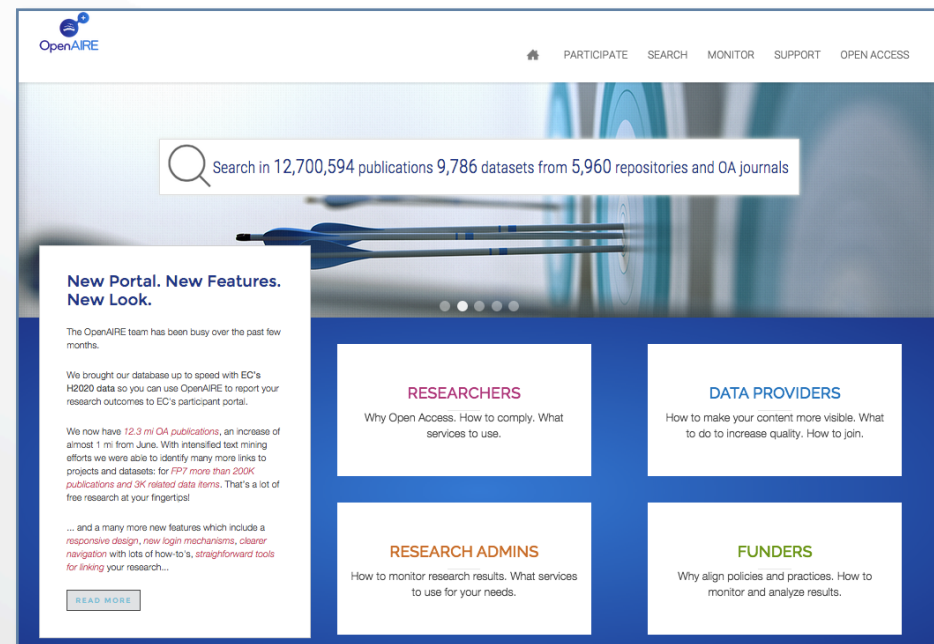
OpenAIRE

PARTICIPATE SEARCH MONITOR SUPPORT OPEN ACCESS

Search in 12,700,594 publications 9,786 datasets from 5,960 repositories and OA journals

New Portal. New Features. New Look.

The OpenAIRE team has been busy over the past few months.

We brought our database up to speed with EC's H2020 data so you can use OpenAIRE to report your research outcomes to EC's participant portal.

We now have 12.3 mi OA publications, an increase of almost 1 mi from June. With intensified text mining efforts we were able to identify many more links to projects and datasets: for FP7 more than 200K publications and 3K related data items. That's a lot of free research at your fingertips!

... and a many more new features which include a responsive design, new login mechanisms, clearer navigation with lots of how-to's, straighforward tools for linking your research...

READ MORE

RESEARCHERS
Why Open Access. How to comply. What services to use.

DATA PROVIDERS
How to make your content more visible. What to do to increase quality. How to join.

RESEARCH ADMINS
How to monitor research results. What services to use for your needs.

FUNDERS
Why align policies and practices. How to monitor and analyze results.